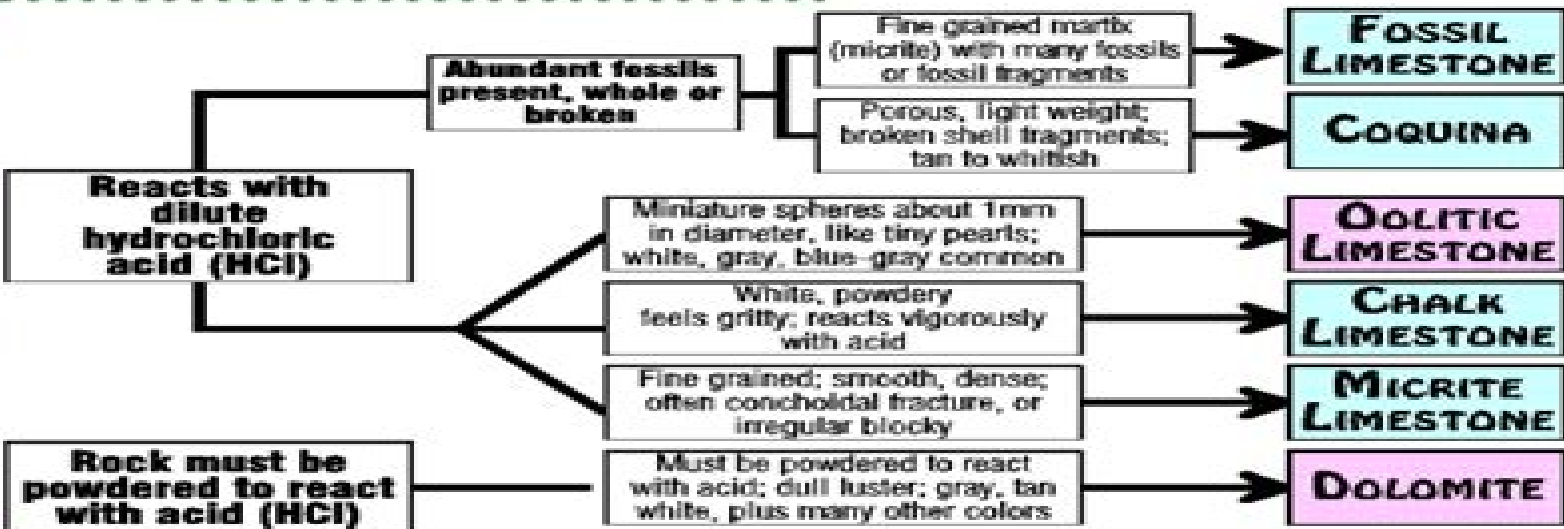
Reacts with dilute hydrochloric acid (HCl)

Abundant fossils present, whole or broken

Fine grained martix (micrite) with many fossils or fossil fragments

FOSSIL LIMESTONE

Porous, light weight; broken shell fragments; tan to whitish

COQUINA

Miniature spheres about 1mm in diameter, like tiny pearls; white, gray, blue-gray common

OOLITIC LIMESTONE

White, powdery feels gritty; reacts vigorously with acid

CHALK LIMESTONE

Fine grained; smooth, dense; often concholdal fracture, or irregular blocky

MICRITE LIMESTONE

Rock must be powdered to react with acid (HCl)

Must be powdered to react with acid; dull luster; gray, tan white, plus many other colors

DOLOMITE